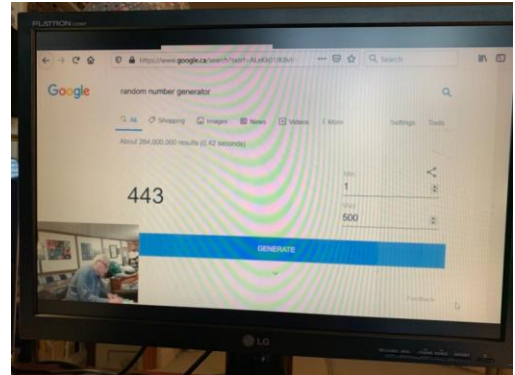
FLATRON

https://www.google.ca/search?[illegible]

Search

Google

random number generator

All  Shopping  Images  News  Videos  More  Settings  Tools

About 264,000,000 results (0.42 seconds)

443

Min
1

Max
500

GENERATE

Feedback

LG